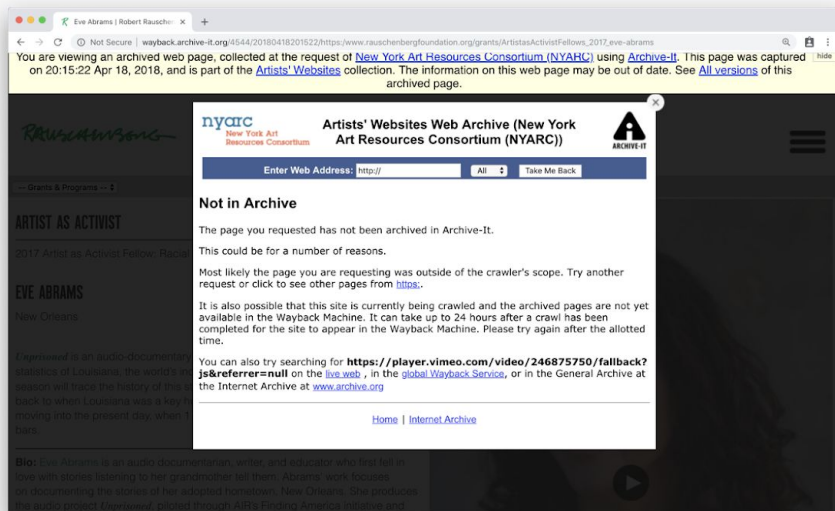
Eve Abrams | Robert Rauschen ×

Not Secure | wayback.archive-it.org/4544/20180418201522/https://www.rauschenbergfoundation.org/grants/ArtistasActivistFellows_2017_eve-abrams

You are viewing an archived web page, collected at the request of New York Art Resources Consortium (NYARC) using Archive-It. This page was captured on 20:15:22 Apr 18, 2018, and is part of the Artists' Websites collection. The information on this web page may be out of date. See All versions of this archived page.

hide

Rauschenberg

— Grants & Programs —

ARTIST AS ACTIVIST

2017 Artist as Activist Fellow: Racial

EVE ABRAMS

New Orleans

Unprisoned is an audio documentary statistics of Louisiana, the world's season will trace the history of this back to when Louisiana was a key moving into the present day, when bars.

Bio: Eve Abrams is an audio documentarian, writer, and educator who first fell in love with stories listening to her grandmother tell them. Abrams' work focuses on documenting the stories of her adopted hometown, New Orleans. She produces the audio project Unprisoned, piloted through AIR's Finding America initiative and

nyarc
New York Art Resources Consortium

Artists' Websites Web Archive (New York Art Resources Consortium (NYARC))

ARCHIVE-IT

Enter Web Address: http:// All Take Me Back

Not in Archive

The page you requested has not been archived in Archive-It.

This could be for a number of reasons.

Most likely the page you are requesting was outside of the crawler's scope. Try another request or click to see other pages from https:.

It is also possible that this site is currently being crawled and the archived pages are not yet available in the Wayback Machine. It can take up to 24 hours after a crawl has been completed for the site to appear in the Wayback Machine. Please try again after the allotted time.

You can also try searching for https://player.vimeo.com/video/246875750/fallback?js&referrer=null on the live web , in the global Wayback Service, or in the General Archive at the Internet Archive at www.archive.org

Home | Internet Archive